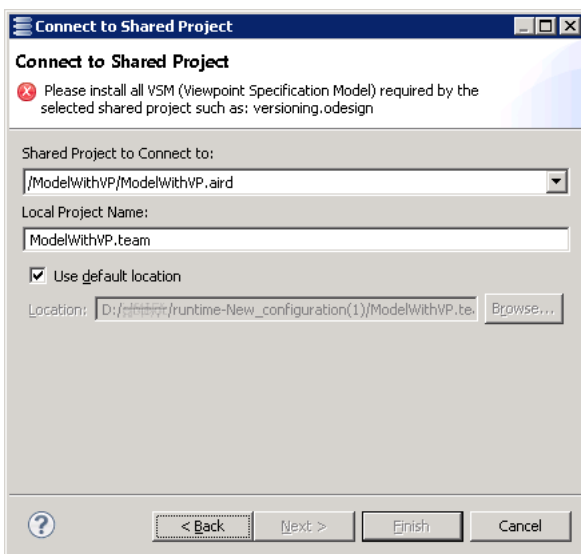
Connect to Shared Project

Connect to Shared Project

Please install all VSM (Viewpoint Specification Model) required by the selected shared project such as: versioning.odesign

Shared Project to Connect to:

/ModelWithVP/ModelWithVP.aird

Local Project Name:

ModelWithVP.team

Use default location

Location: D:/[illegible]/runtime-New_configuration(1)/ModelWithVP.te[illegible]

Browse...

< Back

Next >

Finish

Cancel